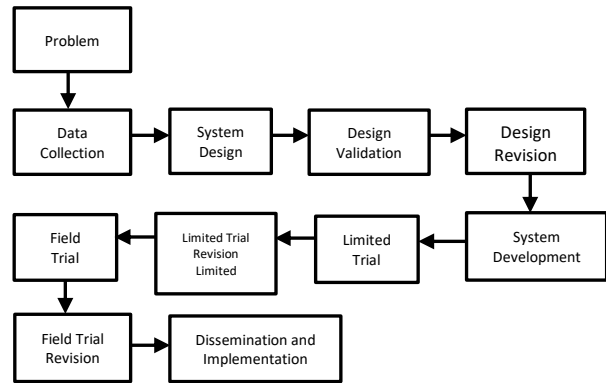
Problem

Data Collection

System Design

Design Validation

Design Revision

System Development

Limited Trial

Limited Trial Revision Limited

Field Trial

Field Trial Revision

Dissemination and Implementation